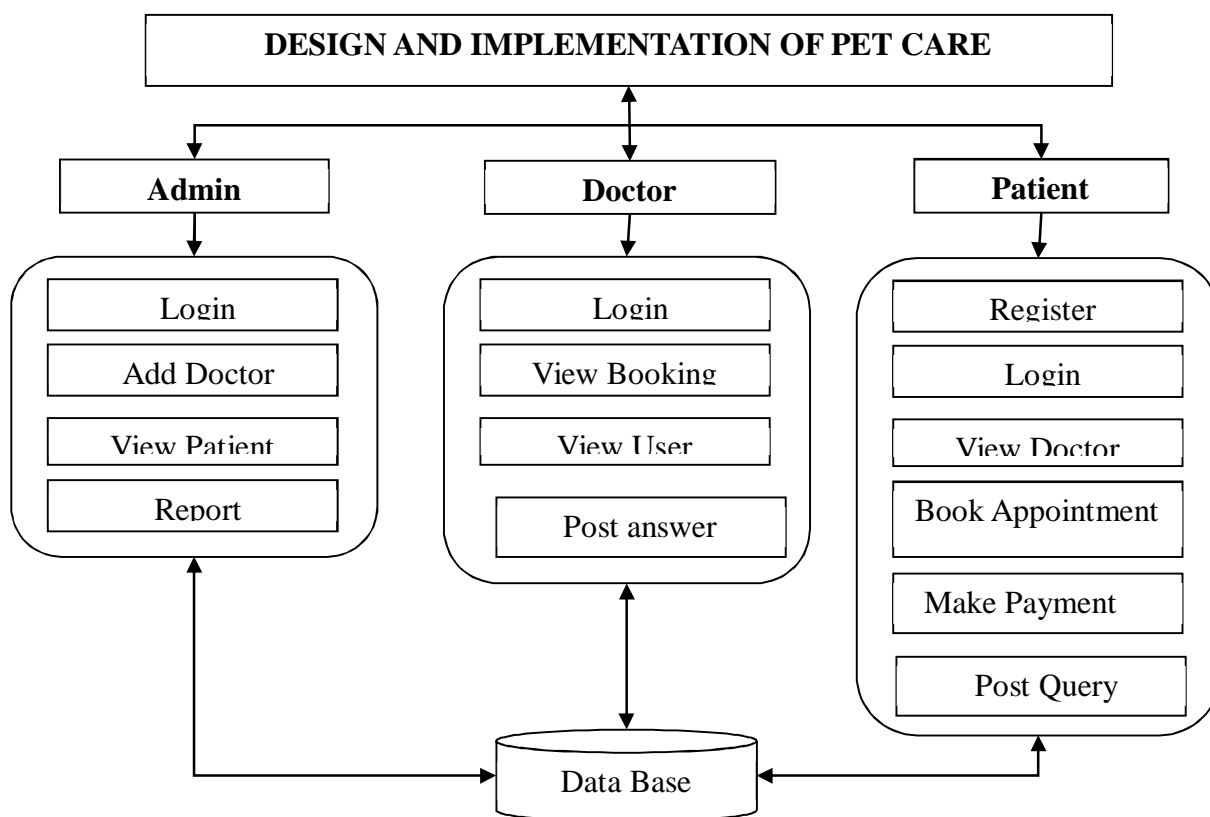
DESIGN AND IMPLEMENTATION OF PET CARE

Admin

Login

Add Doctor

View Patient

Report

Doctor

Login

View Booking

View User

Post answer

Patient

Register

Login

View Doctor

Book Appointment

Make Payment

Post Query

Data Base